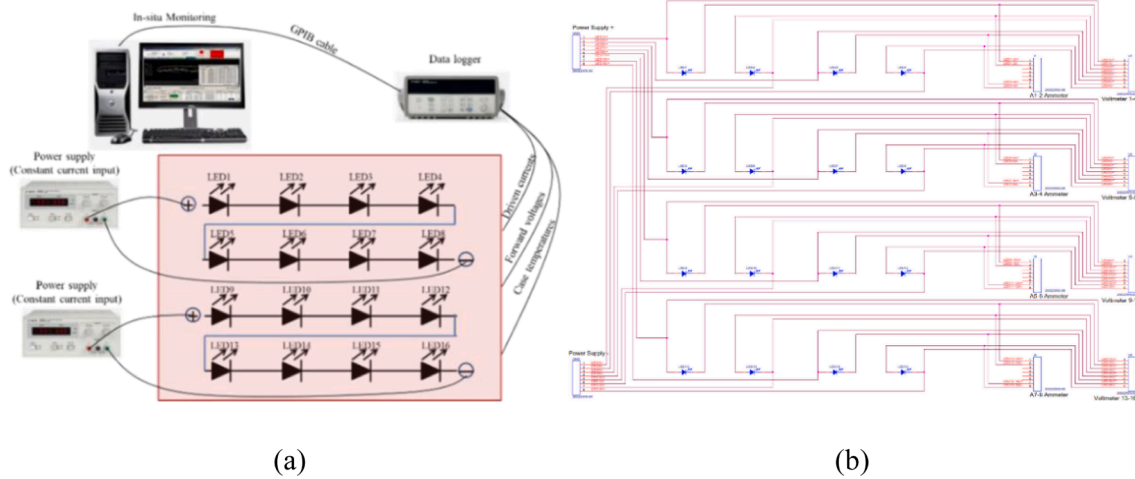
In-situ Monitoring

GPIB cable

Data logger

Power supply
(Constant current input)

LED1 LED2 LED3 LED4

LED5 LED6 LED7 LED8

Driven currents

Forward voltages

Case temperatures

Power supply
(Constant current input)

LED9 LED10 LED11 LED12

LED12 LED14 LED15 LED16

Power Supply +

A1 2 Ammeter

Voltmeter 1-4

A3-4 Ammeter

Voltmeter 5-8

A5 6 Ammeter

Voltmeter 9-12

Power Supply -

A7-8 Ammeter

Voltmeter 13-16

(a)

(b)